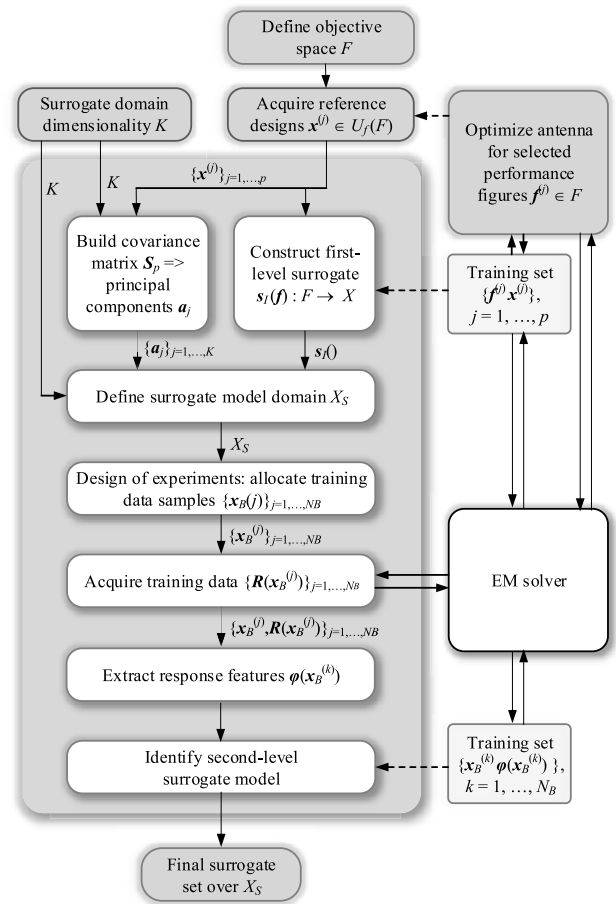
Define objective space $F$

Surrogate domain dimensionality $K$

Acquire reference designs $\boldsymbol{x}^{(j)} \in U_f(F)$

Optimize antenna for selected performance figures $\boldsymbol{f}^{(j)} \in F$

$K$

$K$

$\{\boldsymbol{x}^{(j)}\}_{j=1,\ldots,p}$

Build covariance matrix $\boldsymbol{S}_p$ => principal components $\boldsymbol{a}_j$

Construct first-level surrogate $\boldsymbol{s}_I(\boldsymbol{f}) : F \rightarrow X$

Training set $\{\boldsymbol{f}^{(j)}\boldsymbol{x}^{(j)}\}$, $j = 1, \ldots, p$

$\{\boldsymbol{a}_j\}_{j=1,\ldots,K}$

$\boldsymbol{s}_I()$

Define surrogate model domain $X_S$

$X_S$

Design of experiments: allocate training data samples $\{\boldsymbol{x}_B(j)\}_{j=1,\ldots,NB}$

$\{\boldsymbol{x}_B^{(j)}\}_{j=1,\ldots,NB}$

Acquire training data $\{\boldsymbol{R}(\boldsymbol{x}_B^{(j)})\}_{j=1,\ldots,NB}$

EM solver

$\{\boldsymbol{x}_B^{(j)},\boldsymbol{R}(\boldsymbol{x}_B^{(j)})\}_{j=1,\ldots,NB}$

Extract response features $\boldsymbol{\varphi}(\boldsymbol{x}_B^{(k)})$

Identify second-level surrogate model

Training set $\{\boldsymbol{x}_B^{(k)}\,\boldsymbol{\varphi}(\boldsymbol{x}_B^{(k)})\}$, $k = 1, \ldots, N_B$

Final surrogate set over $X_S$